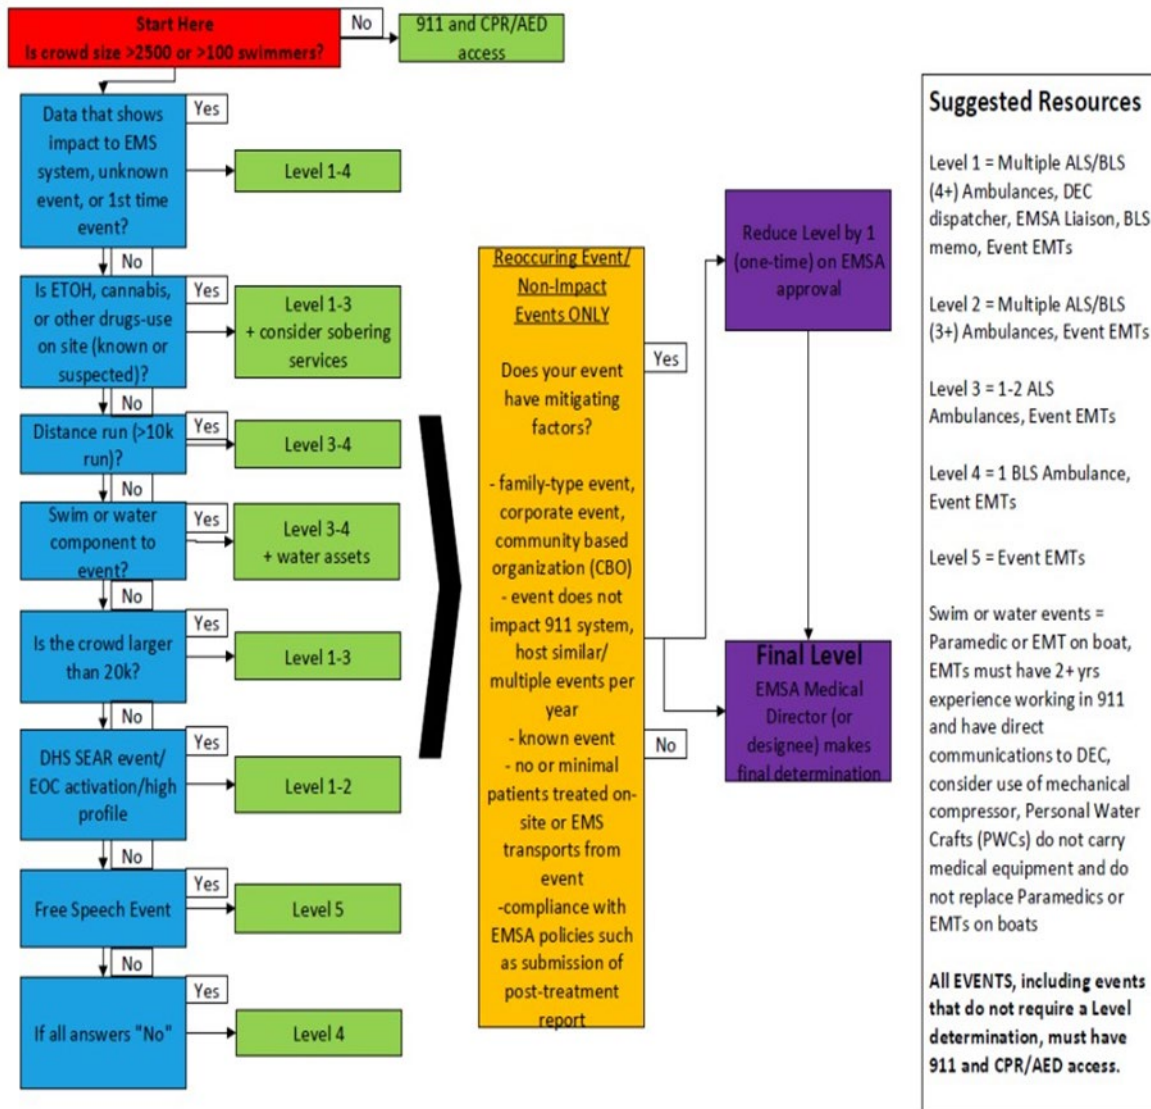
Start Here
Is crowd size >2500 or >100 swimmers?

No

911 and CPR/AED access

Data that shows impact to EMS system, unknown event, or 1st time event?

Yes

Level 1-4

No

Is ETOH, cannabis, or other drugs-use on site (known or suspected)?

Yes

Level 1-3
+ consider sobering services

No

Distance run (>10k run)?

Yes

Level 3-4

No

Swim or water component to event?

Yes

Level 3-4
+ water assets

No

Is the crowd larger than 20k?

Yes

Level 1-3

No

DHS SEAR event/ EOC activation/high profile

Yes

Level 1-2

No

Free Speech Event

Yes

Level 5

No

If all answers "No"

Yes

Level 4

Reoccuring Event/ Non-Impact Events ONLY

Does your event have mitigating factors?

- family-type event, corporate event, community based organization (CBO)
- event does not impact 911 system, host similar/ multiple events per year
- known event
- no or minimal patients treated on-site or EMS transports from event
-compliance with EMSA policies such as submission of post-treatment report

Yes

No

Reduce Level by 1 (one-time) on EMSA approval

Final Level
EMSA Medical Director (or designee) makes final determination

Suggested Resources

Level 1 = Multiple ALS/BLS (4+) Ambulances, DEC dispatcher, EMSA Liaison, BLS memo, Event EMTs

Level 2 = Multiple ALS/BLS (3+) Ambulances, Event EMTs

Level 3 = 1-2 ALS Ambulances, Event EMTs

Level 4 = 1 BLS Ambulance, Event EMTs

Level 5 = Event EMTs

Swim or water events = Paramedic or EMT on boat, EMTs must have 2+ yrs experience working in 911 and have direct communications to DEC, consider use of mechanical compressor, Personal Water Crafts (PWCs) do not carry medical equipment and do not replace Paramedics or EMTs on boats

All EVENTS, including events that do not require a Level determination, must have 911 and CPR/AED access.